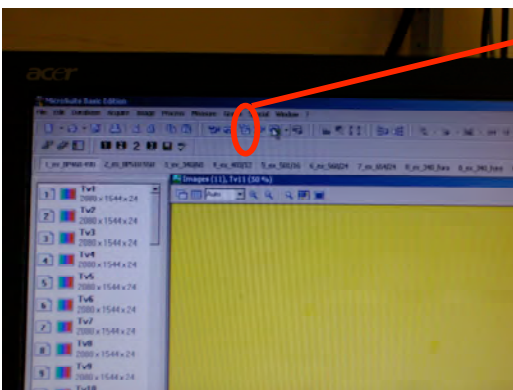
acer

MetaMorph Basic Edition

File Edit Database Acquire Image Process Measure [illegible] Window ?

1 Tv1 2080 x 1544 x 24
2 Tv2 2080 x 1544 x 24
3 Tv3 2080 x 1544 x 24
4 Tv4 2080 x 1544 x 24
5 Tv5 2080 x 1544 x 24
6 Tv6 2080 x 1544 x 24
7 Tv7 2080 x 1544 x 24
8 Tv8 2080 x 1544 x 24
9 Tv9

Images (11), Tv11 (50 %)

Auto